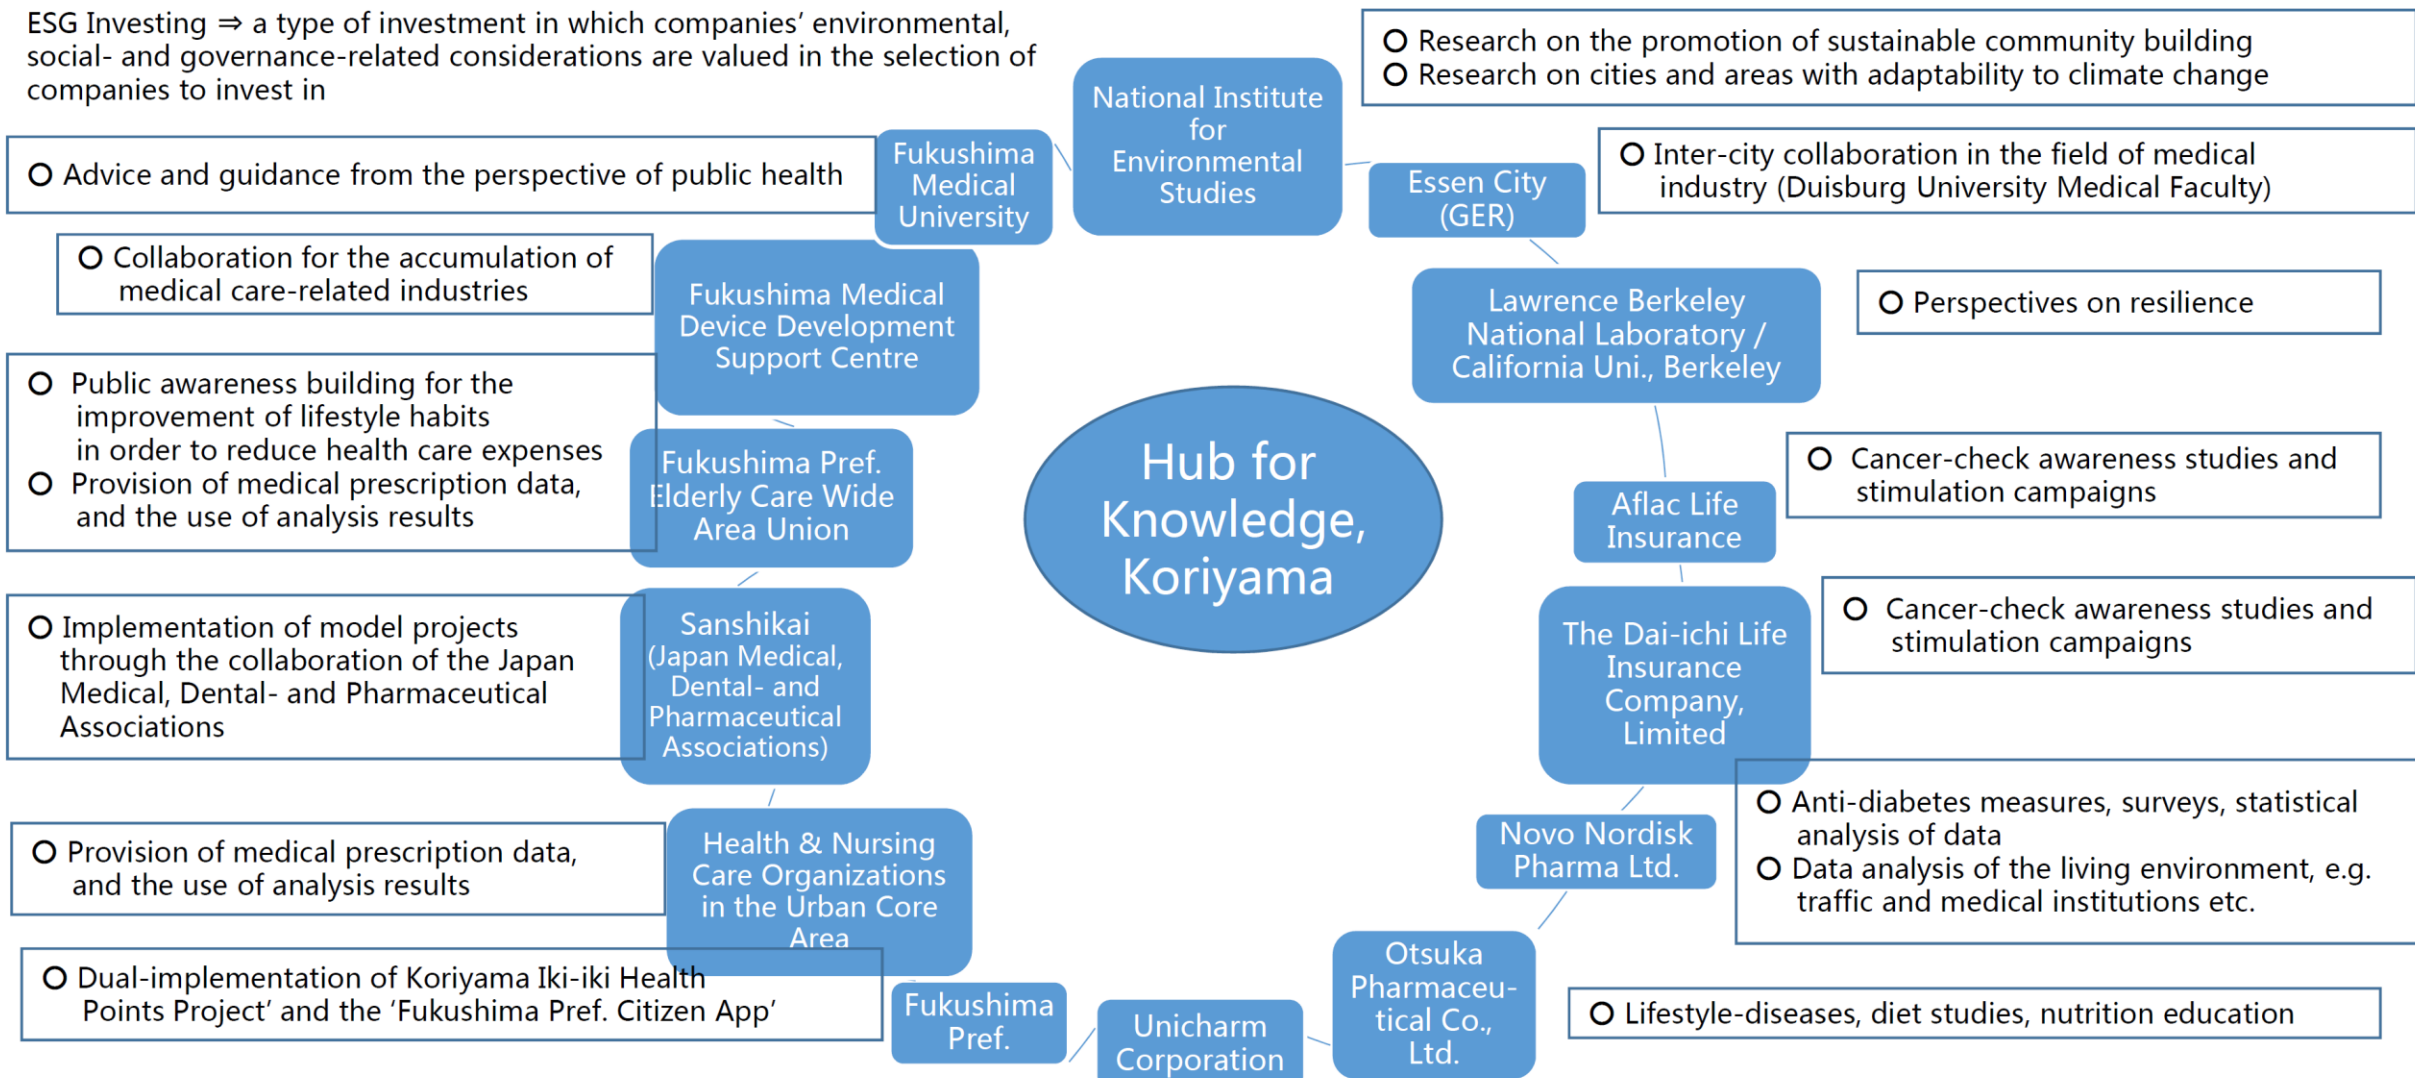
ESG Investing ⇒ a type of investment in which companies' environmental, social- and governance-related considerations are valued in the selection of companies to invest in

National Institute for Environmental Studies

O Research on the promotion of sustainable community building
O Research on cities and areas with adaptability to climate change

O Advice and guidance from the perspective of public health

Fukushima Medical University

Essen City (GER)

O Inter-city collaboration in the field of medical industry (Duisburg University Medical Faculty)

O Collaboration for the accumulation of medical care-related industries

Fukushima Medical Device Development Support Centre

Lawrence Berkeley National Laboratory / California Uni., Berkeley

O Perspectives on resilience

O Public awareness building for the improvement of lifestyle habits in order to reduce health care expenses
O Provision of medical prescription data, and the use of analysis results

Fukushima Pref. Elderly Care Wide Area Union

Hub for Knowledge, Koriyama

Aflac Life Insurance

O Cancer-check awareness studies and stimulation campaigns

O Implementation of model projects through the collaboration of the Japan Medical, Dental- and Pharmaceutical Associations

Sanshikai (Japan Medical, Dental- and Pharmaceutical Associations)

The Dai-ichi Life Insurance Company, Limited

O Cancer-check awareness studies and stimulation campaigns

O Anti-diabetes measures, surveys, statistical analysis of data
O Data analysis of the living environment, e.g. traffic and medical institutions etc.

Novo Nordisk Pharma Ltd.

O Provision of medical prescription data, and the use of analysis results

Health & Nursing Care Organizations in the Urban Core Area

O Dual-implementation of Koriyama Iki-iki Health Points Project' and the 'Fukushima Pref. Citizen App'

Fukushima Pref.

Unicharm Corporation

Otsuka Pharmaceu-tical Co., Ltd.

O Lifestyle-diseases, diet studies, nutrition education